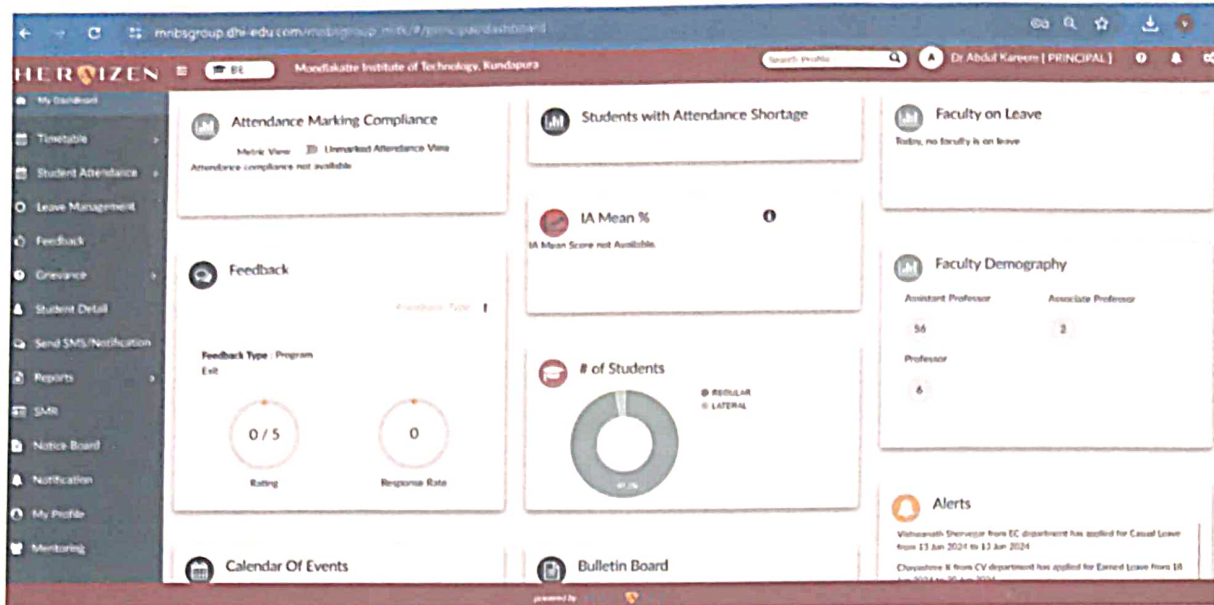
mnbsgroup.dhi-edu.com/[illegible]

HERAIZEN BE Moodlakatte Institute of Technology, Kundapura

Search Profile

Dr Abdul Kareem [ PRINCIPAL ]

My Dashboard
Timetable
Student Attendance
Leave Management
Feedback
Grievance
Student Detail
Send SMS/Notification
Reports
SMR
Notice Board
Notification
My Profile
Mentoring

Attendance Marking Compliance
Metric View Unmarked Attendance View
Attendance compliance not available

Students with Attendance Shortage

Faculty on Leave
Today, no faculty is on leave

IA Mean %
IA Mean Score not Available.

Feedback
Feedback Type
Feedback Type : Program
Exit
0 / 5
Rating
0
Response Rate

Faculty Demography
Assistant Professor
56
Associate Professor
2
Professor
6

# of Students
REGULAR
LATERAL
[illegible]

Alerts
Vishwanath Shenvegar from EC department has applied for Casual Leave from 13 Jun 2024 to 13 Jun 2024
Chayashree K from CV department has applied for Earned Leave from 18 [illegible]

Calendar Of Events

Bulletin Board

powered by